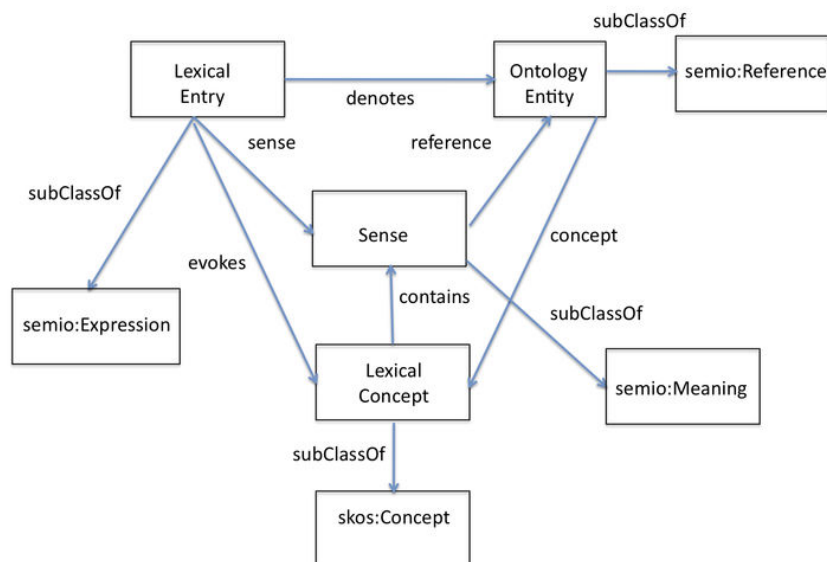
subClassOf

Lexical Entry

denotes

Ontology Entity

semio:Reference

sense

reference

subClassOf

Sense

concept

evokes

contains

semio:Expression

subClassOf

Lexical Concept

semio:Meaning

subClassOf

skos:Concept